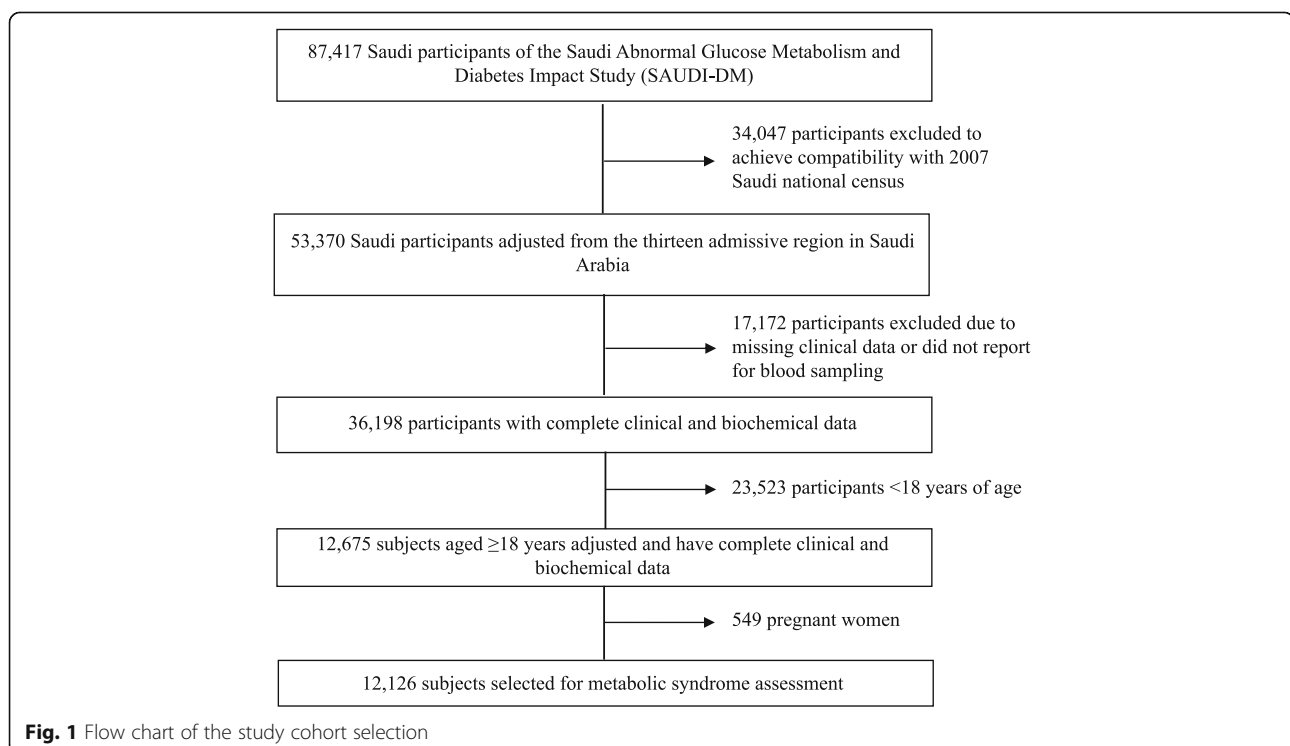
87,417 Saudi participants of the Saudi Abnormal Glucose Metabolism and Diabetes Impact Study (SAUDI-DM)

34,047 participants excluded to achieve compatibility with 2007 Saudi national census

53,370 Saudi participants adjusted from the thirteen admissive region in Saudi Arabia

17,172 participants excluded due to missing clinical data or did not report for blood sampling

36,198 participants with complete clinical and biochemical data

23,523 participants <18 years of age

12,675 subjects aged ≥18 years adjusted and have complete clinical and biochemical data

549 pregnant women

12,126 subjects selected for metabolic syndrome assessment

**Fig. 1** Flow chart of the study cohort selection